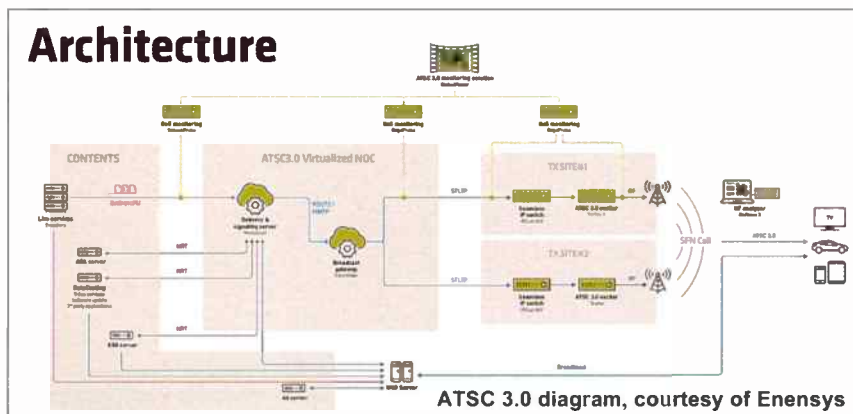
Architecture

ATSC 3.0 monitoring solution

CONTENTS

ATSC3.0 Virtualized NOC

TX SITE#1

TX SITE#2

Live services

Gateway & signaling server

ROUTE / MMTP

Broadcast gateway

STLTP

STLTP

RF

RF

ATSC 3.0 exciter

ATSC 3.0 exciter

SFN Cell

ATSC 3.0

RF analyzer

TV

ROUTE

ABR

Broadband

ATSC 3.0 diagram, courtesy of Enensys